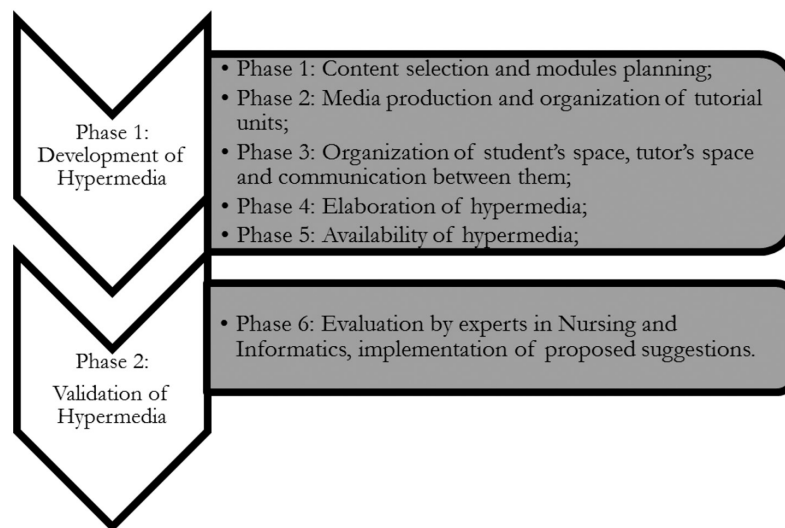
Phase 1:
Development of Hypermedia

• Phase 1: Content selection and modules planning;
• Phase 2: Media production and organization of tutorial units;
• Phase 3: Organization of student's space, tutor's space and communication between them;
• Phase 4: Elaboration of hypermedia;
• Phase 5: Availability of hypermedia;

Phase 2:
Validation of Hypermedia

• Phase 6: Evaluation by experts in Nursing and Informatics, implementation of proposed suggestions.